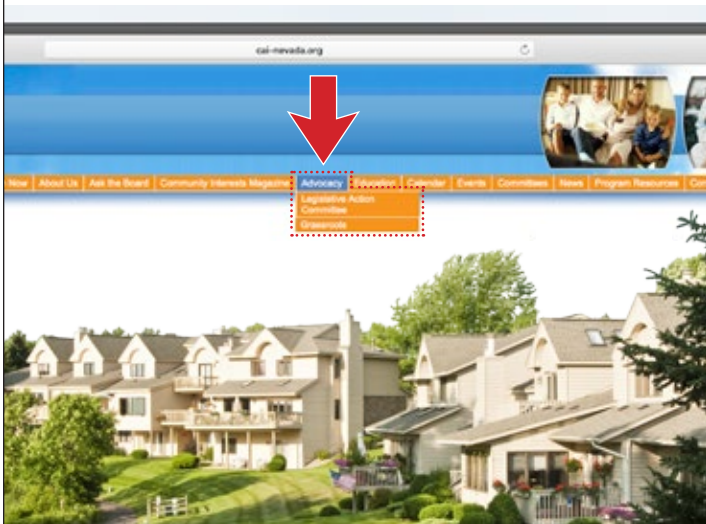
cai-nevada.org

Now | About Us | Ask the Board | Community Interests Magazine | Advocacy | Education | Calendar | Events | Committees | News | Program Resources | Con

Legislative Action Committee
Grassroots